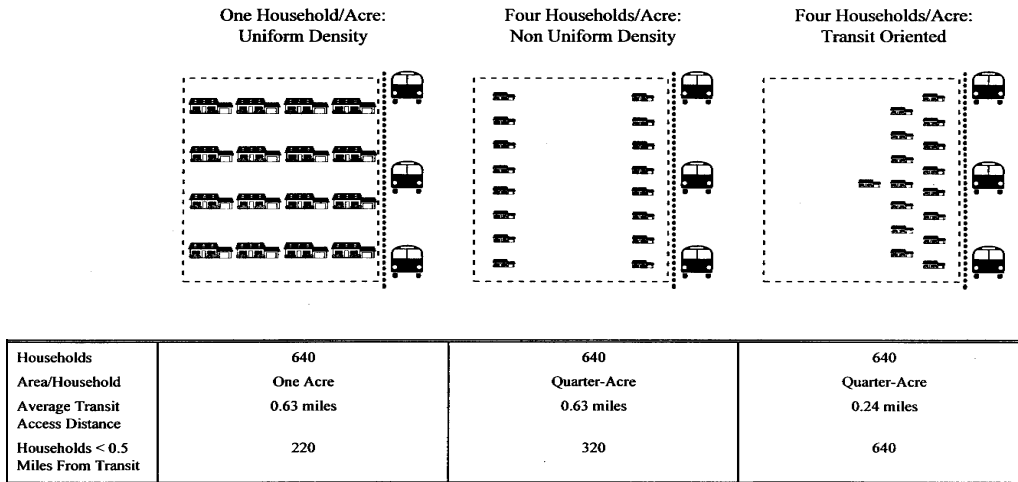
One Household/Acre: Uniform Density

Four Households/Acre: Non Uniform Density

Four Households/Acre: Transit Oriented

| Households | 640 | 640 | 640 |
|---|---|---|---|
| Area/Household | One Acre | Quarter-Acre | Quarter-Acre |
| Average Transit Access Distance | 0.63 miles | 0.63 miles | 0.24 miles |
| Households < 0.5 Miles From Transit | 220 | 320 | 640 |